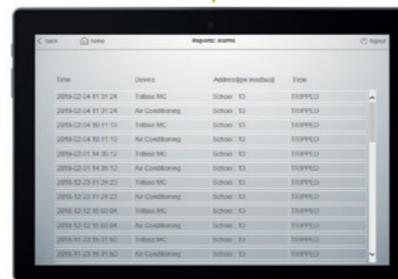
< Back Home Reports: alarms Export

| Time | Device | Address(ipe modbus) | Type |
|---|---|---|---|
| 2016-02-04 01:31:24 | Tofboe MC | Schoer : 13 | TRIPPED |
| 2016-02-04 01:31:24 | Air Conditioning | Schoer : 13 | TRIPPED |
| 2016-02-04 00:01:10 | Tofboe MC | Schoer : 13 | TRIPPED |
| 2016-02-04 00:01:10 | Air Conditioning | Schoer : 13 | TRIPPED |
| 2016-02-01 14:30:12 | Tofboe MC | Schoer : 13 | TRIPPED |
| 2016-02-01 14:30:12 | Air Conditioning | Schoer : 13 | TRIPPED |
| 2015-12-23 01:24:23 | Tofboe MC | Schoer : 13 | TRIPPED |
| 2015-12-23 01:24:23 | Air Conditioning | Schoer : 13 | TRIPPED |
| 2015-12-12 10:02:04 | Tofboe MC | Schoer : 13 | TRIPPED |
| 2015-12-12 10:02:04 | Air Conditioning | Schoer : 13 | TRIPPED |
| 2015-01-23 15:31:50 | Tofboe MC | Schoer : 13 | TRIPPED |
| 2015-01-23 15:31:50 | Air Conditioning | Schoer : 13 | TRIPPED |